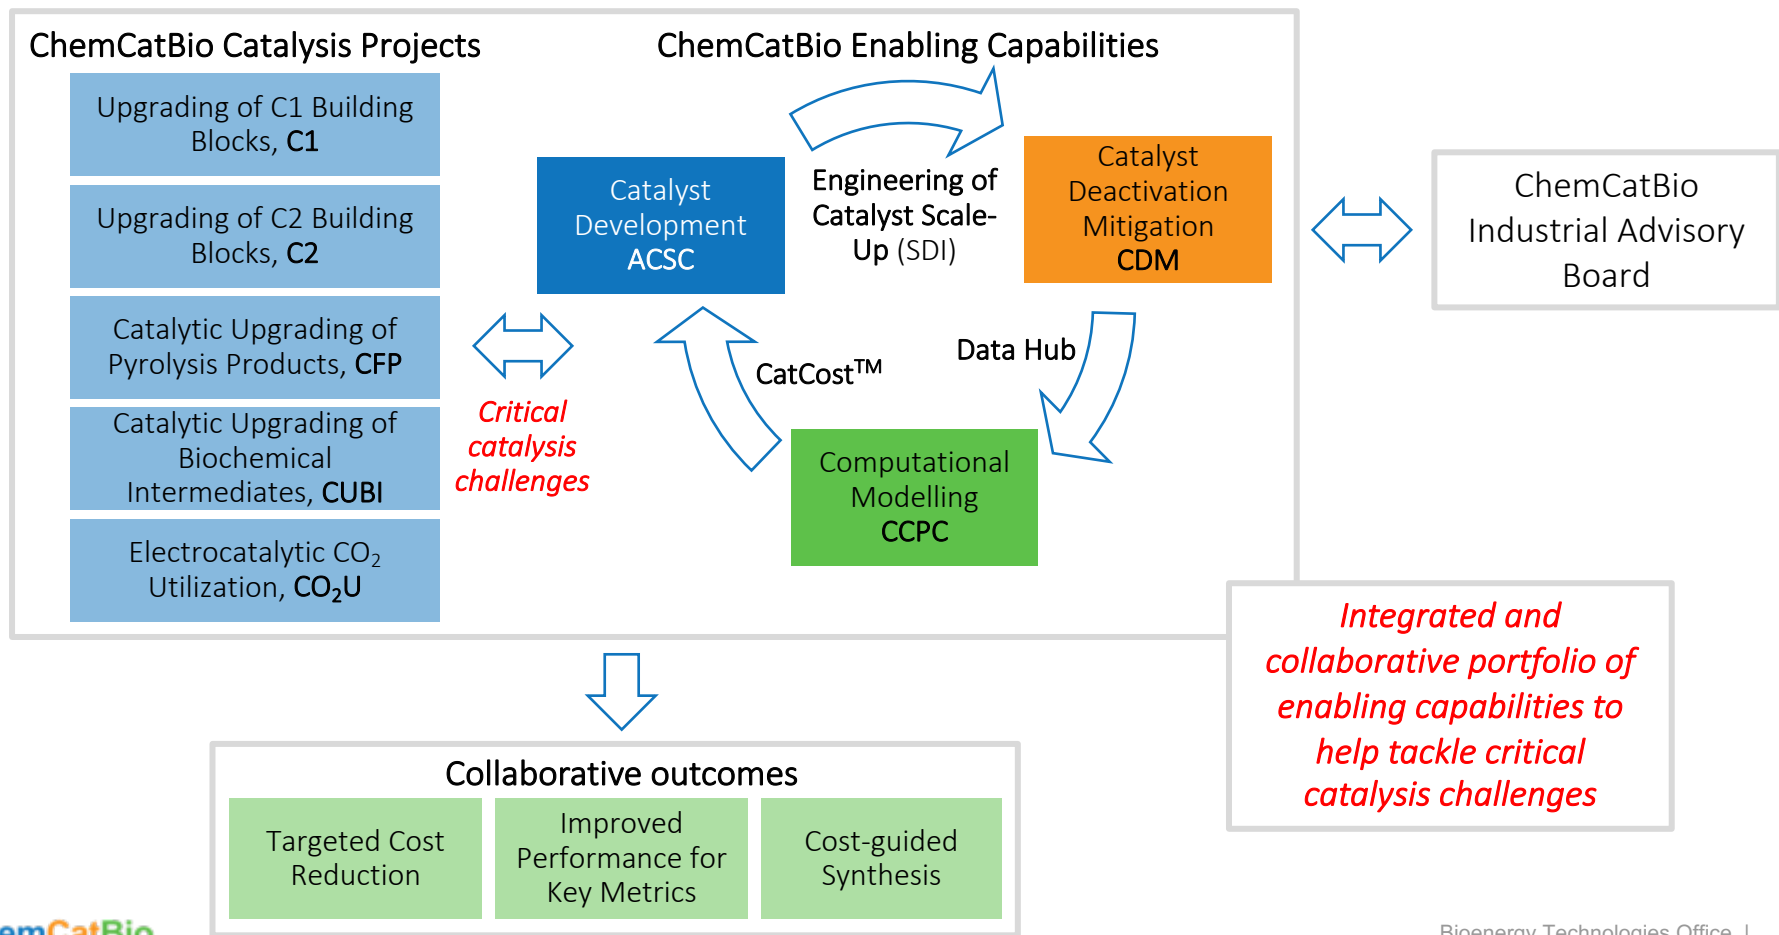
ChemCatBio Catalysis Projects

Upgrading of C1 Building Blocks, C1

Upgrading of C2 Building Blocks, C2

Catalytic Upgrading of Pyrolysis Products, CFP

Catalytic Upgrading of Biochemical Intermediates, CUBI

Electrocatalytic $CO_2$ Utilization, $CO_2U$

Critical catalysis challenges

ChemCatBio Enabling Capabilities

Catalyst Development ACSC

Engineering of Catalyst Scale-Up (SDI)

Catalyst Deactivation Mitigation CDM

CatCost™

Data Hub

Computational Modelling CCPC

ChemCatBio Industrial Advisory Board

Integrated and collaborative portfolio of enabling capabilities to help tackle critical catalysis challenges

Collaborative outcomes

| Targeted Cost Reduction | Improved Performance for Key Metrics | Cost-guided Synthesis |
|---|---|---|

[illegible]emCatBio

Bioenergy Technologies Office |